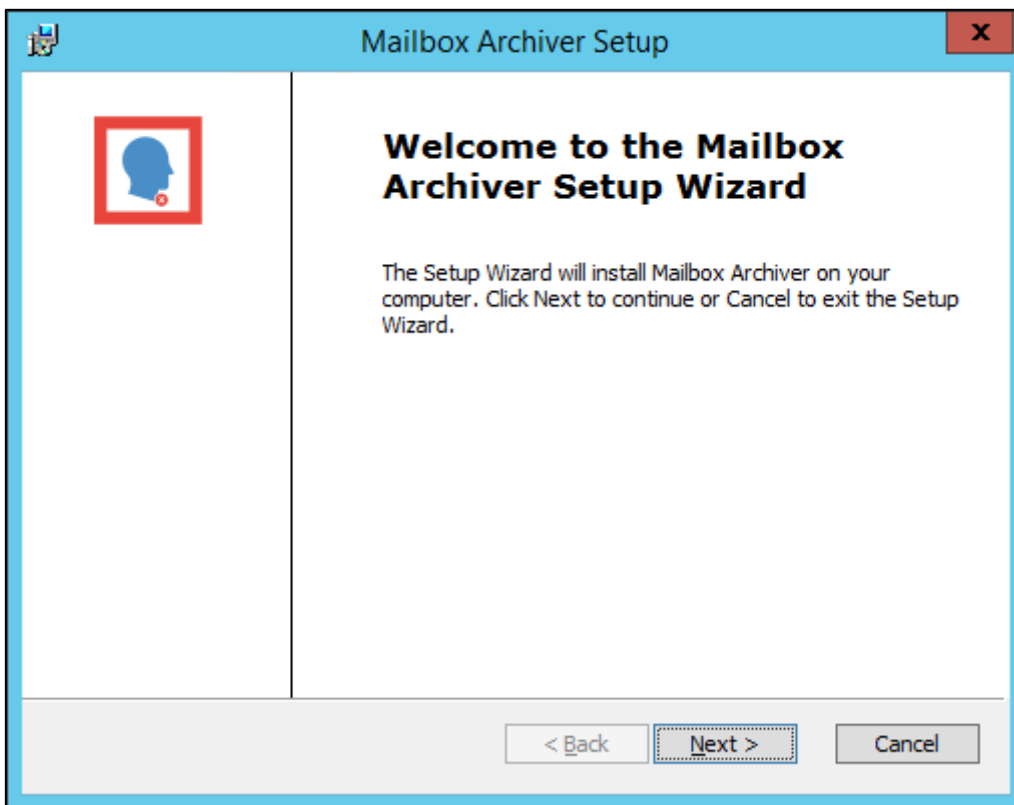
Mailbox Archiver Setup

x

Welcome to the Mailbox Archiver Setup Wizard

The Setup Wizard will install Mailbox Archiver on your computer. Click Next to continue or Cancel to exit the Setup Wizard.

< Back

Next >

Cancel